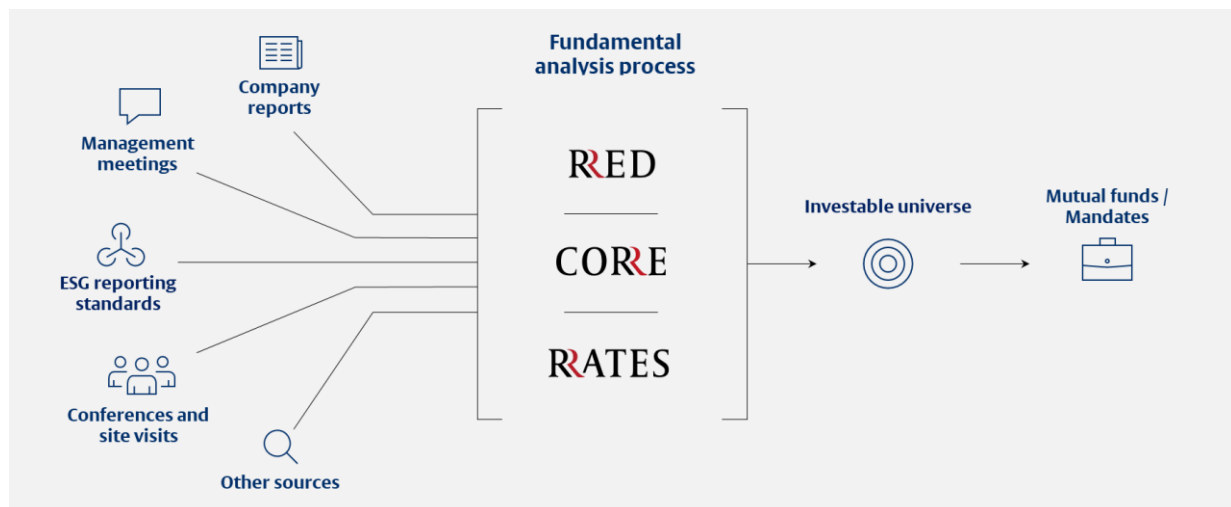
Company reports

Management meetings

ESG reporting standards

Conferences and site visits

Other sources

Fundamental analysis process

RRED

CORRE

RRATES

Investable universe

Mutual funds / Mandates